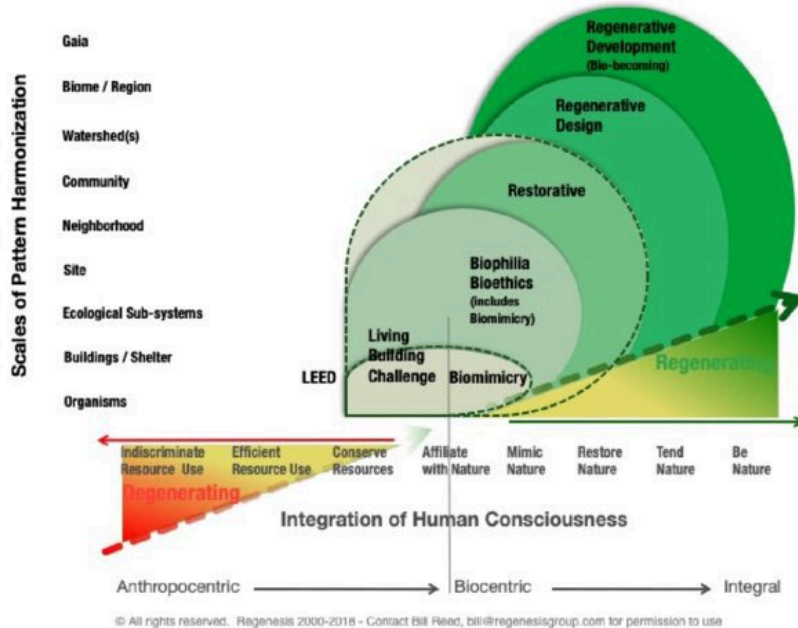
Scales of Pattern Harmonization

Gaia

Biome / Region

Watershed(s)

Community

Neighborhood

Site

Ecological Sub-systems

Buildings / Shelter

Organisms

Regenerative Development (Bio-becoming)

Regenerative Design

Restorative

Biophilia Bioethics (includes Biomimicry)

Living Building Challenge

LEED

Biomimicry

Regenerating

Indiscriminate Resource Use

Efficient Resource Use

Conserve Resources

Affiliate with Nature

Mimic Nature

Restore Nature

Tend Nature

Be Nature

Degenerating

Integration of Human Consciousness

Anthropocentric → Biocentric → Integral

© All rights reserved. Regenesis 2000-2018 - Contact Bill Reed, bill@regenesisgroup.com for permission to use